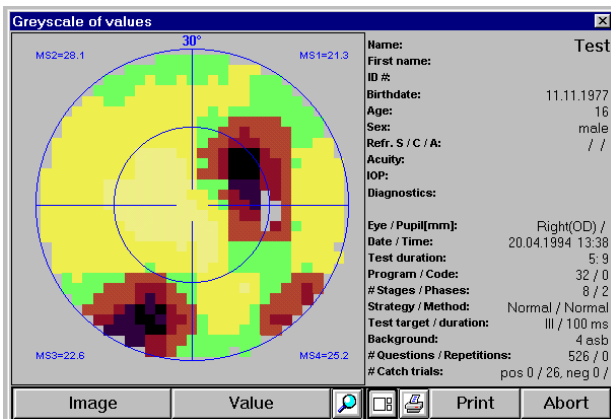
Greyscale of values

30°

MS2=28.1

MS1=21.3

MS3=22.6

MS4=25.2

| | |
|---|---|
| Name: | Test |
| First name: | |
| ID #: | |
| Birthdate: | 11.11.1977 |
| Age: | 16 |
| Sex: | male |
| Refr. S / C / A: | / / |
| Acuity: | |
| IOP: | |
| Diagnostics: | |
| Eye / Pupil[mm]: | Right(OD) / |
| Date / Time: | 20.04.1994 13:38 |
| Test duration: | 5: 9 |
| Program / Code: | 32 / 0 |
| # Stages / Phases: | 8 / 2 |
| Strategy / Method: | Normal / Normal |
| Test target / duration: | III / 100 ms |
| Background: | 4 asb |
| # Questions / Repetitions: | 526 / 0 |
| # Catch trials: | pos 0 / 26, neg 0 / |

Image

Value

Print

Abort